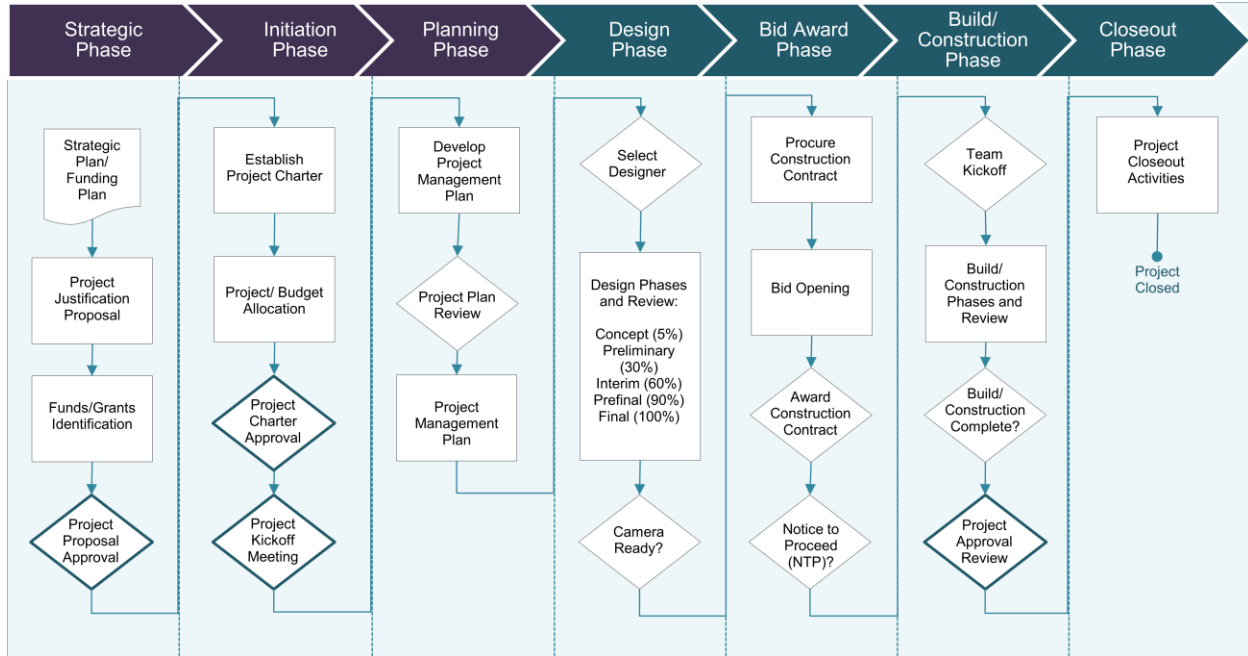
Strategic Phase

Initiation Phase

Planning Phase

Design Phase

Bid Award Phase

Build/ Construction Phase

Closeout Phase

Strategic Plan/ Funding Plan

Project Justification Proposal

Funds/Grants Identification

Project Proposal Approval

Establish Project Charter

Project/ Budget Allocation

Project Charter Approval

Project Kickoff Meeting

Develop Project Management Plan

Project Plan Review

Project Management Plan

Select Designer

Design Phases and Review:

Concept (5%)
Preliminary (30%)
Interim (60%)
Prefinal (90%)
Final (100%)

Camera Ready?

Procure Construction Contract

Bid Opening

Award Construction Contract

Notice to Proceed (NTP)?

Team Kickoff

Build/ Construction Phases and Review

Build/ Construction Complete?

Project Approval Review

Project Closeout Activities

Project Closed